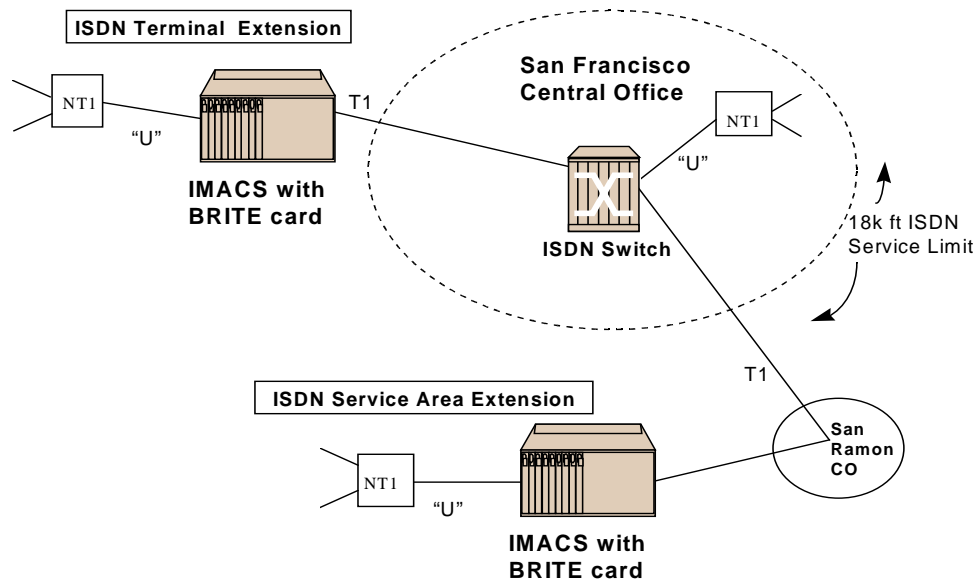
ISDN Terminal Extension

NT1

"U"

IMACS with BRITE card

T1

San Francisco Central Office

NT1

"U"

ISDN Switch

18k ft ISDN Service Limit

T1

ISDN Service Area Extension

NT1

"U"

IMACS with BRITE card

San Ramon CO